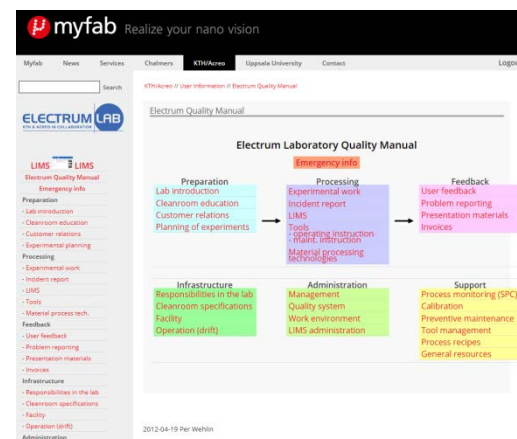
myfab Realize your nano vision

Myfab News Services Chalmers KTH/Acreo Uppsala University Contact Logo

Search

ELECTRUM LAB
KTH & ACREO IN COLLABORATION

LIMS LIMS
Electrum Quality Manual
Emergency info
Preparation
- Lab introduction
- Cleanroom education
- Customer relations
- Experimental planning
Processing
- Experimental work
- Incident report
- LIMS
- Tools
- Material process tech.
Feedback
- User feedback
- Problem reporting
- Presentation materials
- Invoices
Infrastructure
- Responsibilities in the lab
- Cleanroom specifications
- Facility
- Operation (drift)
Administration

KTH/Acreo // User Information // Electrum Quality Manual

Electrum Quality Manual

Electrum Laboratory Quality Manual

Emergency info

Preparation
Lab introduction
Cleanroom education
Customer relations
Planning of experiments

Processing
Experimental work
Incident report
LIMS
Tools
- operating instruction
- maint. instruction
Material processing technologies

Feedback
User feedback
Problem reporting
Presentation materials
Invoices

Infrastructure
Responsibilities in the lab
Cleanroom specifications
Facility
Operation (drift)

Administration
Management
Quality system
Work environment
LIMS administration

Support
Process monitoring (SPC)
Calibration
Preventive maintenance
Tool management
Process recipes
General resources

2012-04-19 Per Wehlin